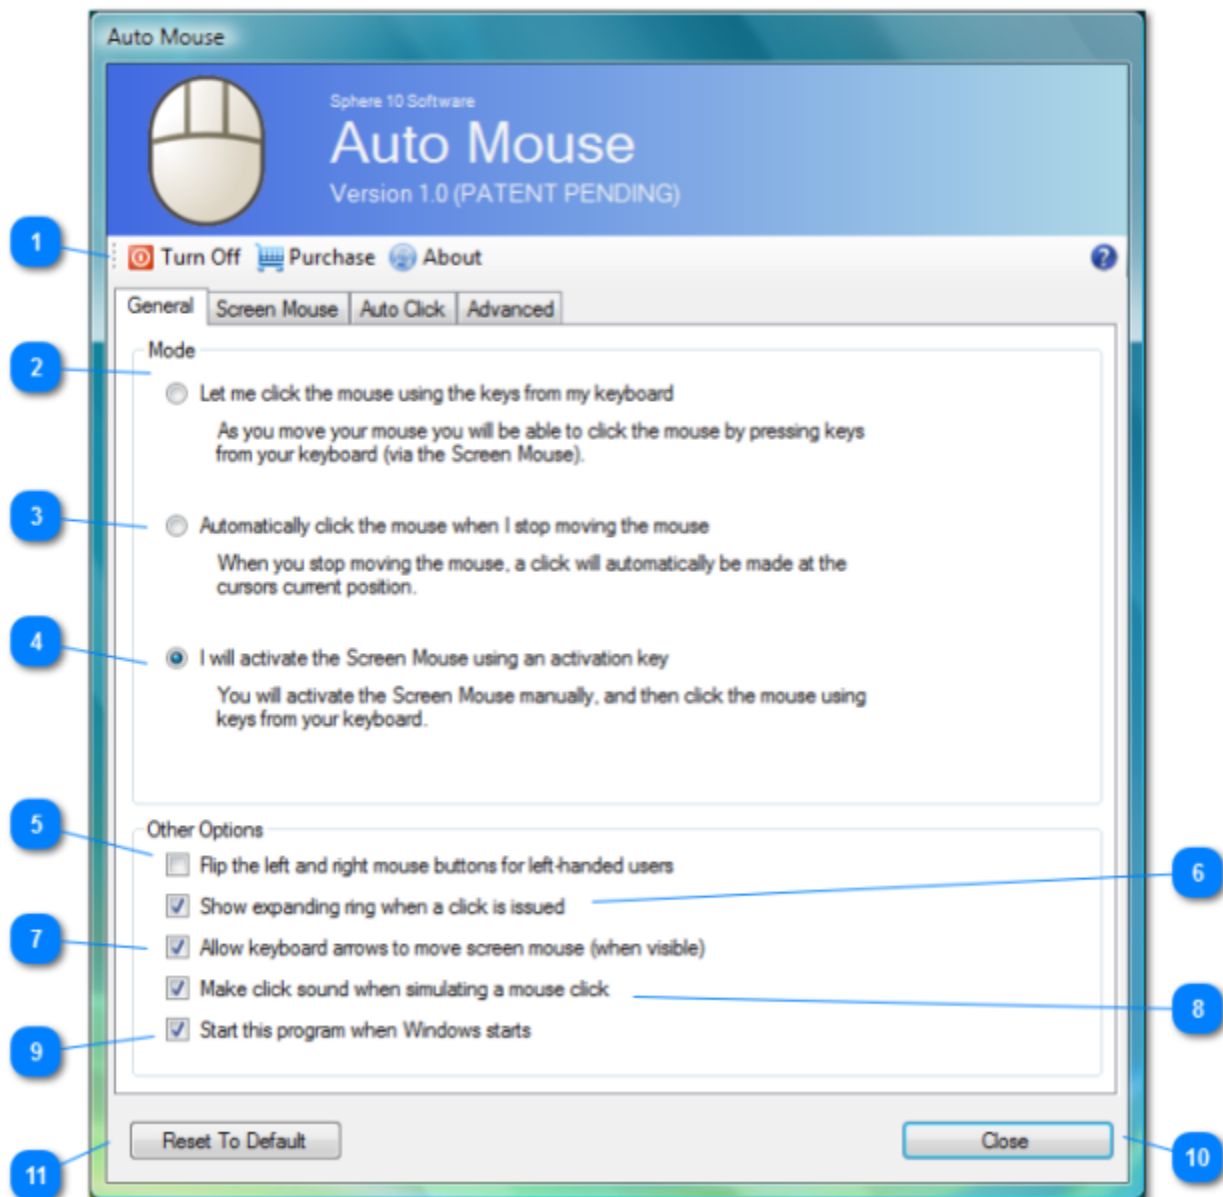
Auto Mouse

Sphere 10 Software

Auto Mouse

Version 1.0 (PATENT PENDING)

1

Turn Off Purchase About ?

General Screen Mouse Auto Click Advanced

Mode

2

Let me click the mouse using the keys from my keyboard

As you move your mouse you will be able to click the mouse by pressing keys from your keyboard (via the Screen Mouse).

3

Automatically click the mouse when I stop moving the mouse

When you stop moving the mouse, a click will automatically be made at the cursors current position.

4

I will activate the Screen Mouse using an activation key

You will activate the Screen Mouse manually, and then click the mouse using keys from your keyboard.

Other Options

5

Flip the left and right mouse buttons for left-handed users

6

Show expanding ring when a click is issued

7

Allow keyboard arrows to move screen mouse (when visible)

8

Make click sound when simulating a mouse click

9

Start this program when Windows starts

Reset To Default

Close

10

11